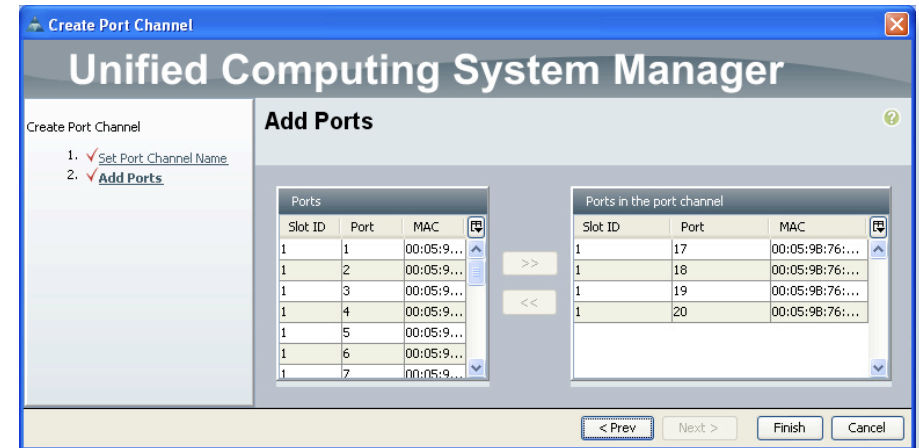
Create Port Channel

Unified Computing System Manager

Create Port Channel

1. √ Set Port Channel Name
2. √ Add Ports

Add Ports

Ports

| Slot ID | Port | MAC |
|---|---|---|
| 1 | 1 | 00:05:9... |
| 1 | 2 | 00:05:9... |
| 1 | 3 | 00:05:9... |
| 1 | 4 | 00:05:9... |
| 1 | 5 | 00:05:9... |
| 1 | 6 | 00:05:9... |
| 1 | 7 | 00:05:9... |

>>

<<

Ports in the port channel

| Slot ID | Port | MAC |
|---|---|---|
| 1 | 17 | 00:05:9B:76:... |
| 1 | 18 | 00:05:9B:76:... |
| 1 | 19 | 00:05:9B:76:... |
| 1 | 20 | 00:05:9B:76:... |

< Prev | Next > | Finish | Cancel